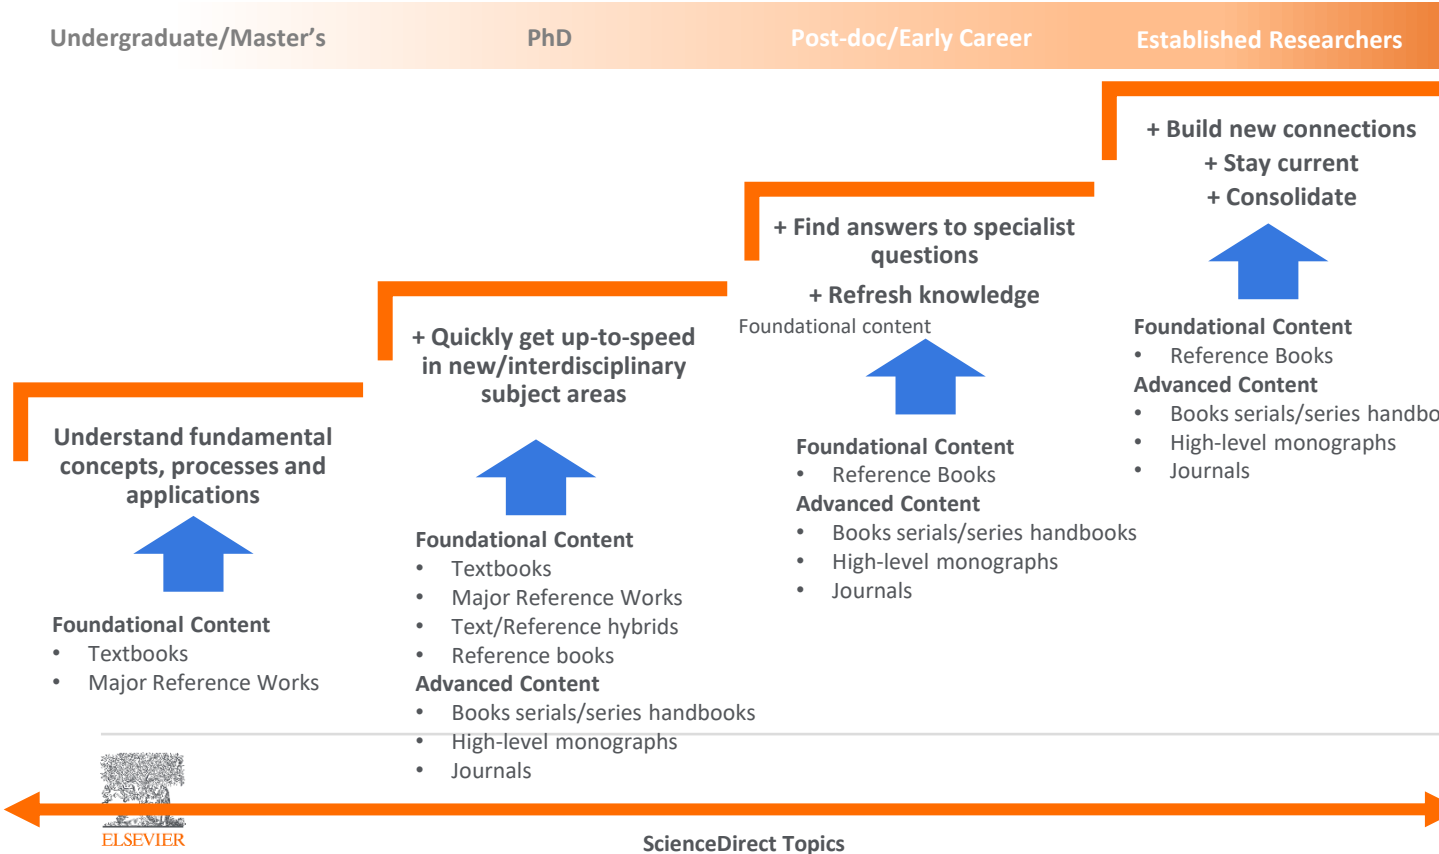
Undergraduate/Master's

PhD

Post-doc/Early Career

Established Researchers

+ Build new connections
+ Stay current
+ Consolidate

Foundational Content
• Reference Books
Advanced Content
• Books serials/series handbo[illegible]
• High-level monographs
• Journals

+ Find answers to specialist questions

+ Refresh knowledge

Foundational content

Foundational Content
• Reference Books
Advanced Content
• Books serials/series handbooks
• High-level monographs
• Journals

+ Quickly get up-to-speed in new/interdisciplinary subject areas

Foundational Content
• Textbooks
• Major Reference Works
• Text/Reference hybrids
• Reference books
Advanced Content
• Books serials/series handbooks
• High-level monographs
• Journals

Understand fundamental concepts, processes and applications

Foundational Content
• Textbooks
• Major Reference Works

ELSEVIER

ScienceDirect Topics